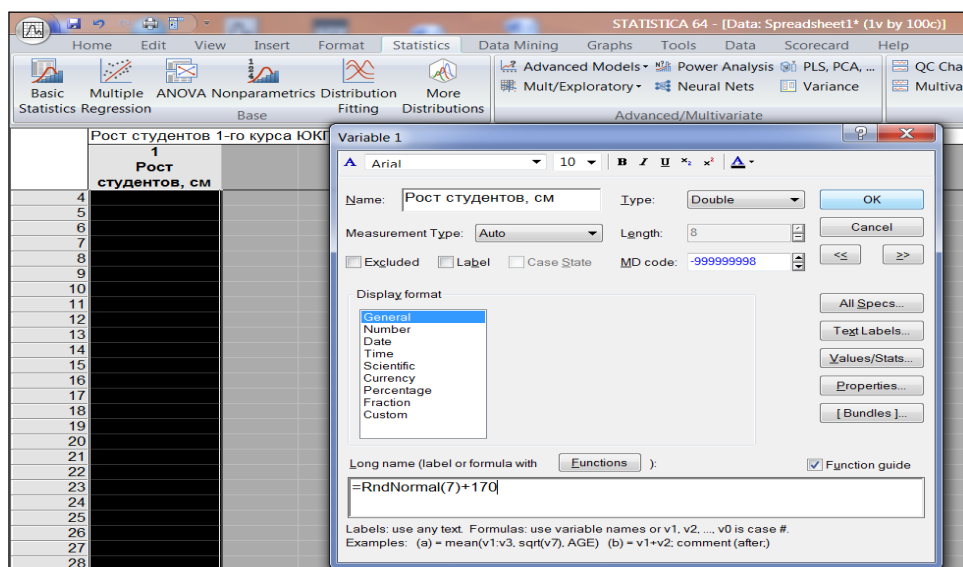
STATISTICA 64 - [Data: Spreadsheet1* (1v by 100c)]

Home Edit View Insert Format Statistics Data Mining Graphs Tools Data Scorecard Help

Basic Statistics Multiple Regression ANOVA Nonparametrics Distribution Fitting More Distributions
Base

Advanced Models Power Analysis PLS, PCA, ...
Mult/Exploratory Neural Nets Variance
Advanced/Multivariate

QC Cha
Multiva

Рост студентов 1-го курса ЮКГ

| | 1 Рост студентов, см |
|---|---|
| 4 | |
| 5 | |
| 6 | |
| 7 | |
| 8 | |
| 9 | |
| 10 | |
| 11 | |
| 12 | |
| 13 | |
| 14 | |
| 15 | |
| 16 | |
| 17 | |
| 18 | |
| 19 | |
| 20 | |
| 21 | |
| 22 | |
| 23 | |
| 24 | |
| 25 | |
| 26 | |
| 27 | |
| 28 | |

Variable 1

Arial 10 B I U $x_2$ $x^2$ A

Name: Рост студентов, см
Type: Double
OK
Measurement Type: Auto
Length: 8
Cancel
Excluded Label Case State
MD code: -999999998
<< >>

Display format
General
Number
Date
Time
Scientific
Currency
Percentage
Fraction
Custom

All Specs...
Text Labels...
Values/Stats...
Properties...
[Bundles]...

Long name (label or formula with Functions ):
Function guide

=RndNormal(7)+170

Labels: use any text. Formulas: use variable names or v1, v2, ..., v0 is case #.
Examples: (a) = mean(v1:v3, sqrt(v7), AGE) (b) = v1+v2; comment (after;)